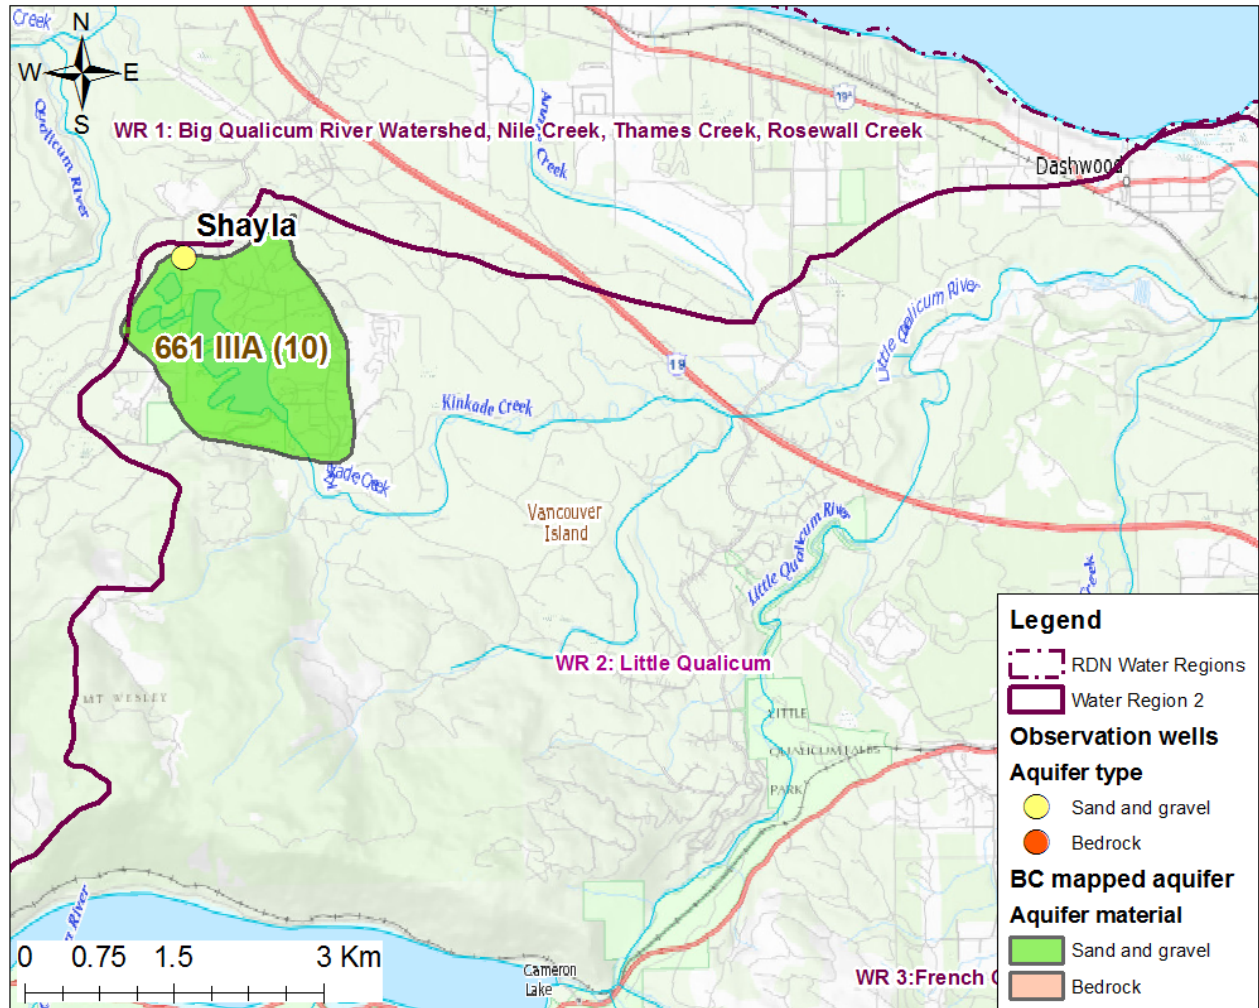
Creek
N
W E
S
Qualicum River
WR 1: Big Qualicum River Watershed, Nile Creek, Thames Creek, Rosewall Creek
Nile Creek
19A
Dashwood
Shayla
661 IIIA (10)
Little Qualicum River
19
Kinkade Creek
Kincade Creek
Vancouver Island
Little Qualicum River
Creek
WR 2: Little Qualicum
MT WESLEY
LITTLE QUALICUM FALLS PARK
River
Cameron Lake
WR 3:French C
0 0.75 1.5 3 Km
Legend
RDN Water Regions
Water Region 2
Observation wells
Aquifer type
Sand and gravel
Bedrock
BC mapped aquifer
Aquifer material
Sand and gravel
Bedrock